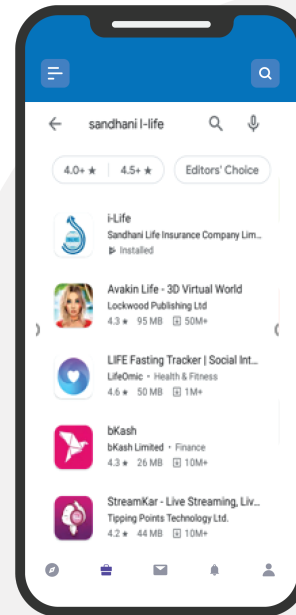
sandhani l-life

4.0+ ★

4.5+ ★

Editors' Choice

i-Life
Sandhani Life Insurance Company Lim...
Installed

Avakin Life - 3D Virtual World
Lockwood Publishing Ltd
4.3 ★ 95 MB 50M+

LIFE Fasting Tracker | Social Int...
LifeOmic • Health & Fitness
4.6 ★ 50 MB 1M+

bKash
bKash Limited • Finance
4.3 ★ 26 MB 10M+

StreamKar - Live Streaming, Liv...
Tipping Points Technology Ltd.
4.2 ★ 44 MB 10M+